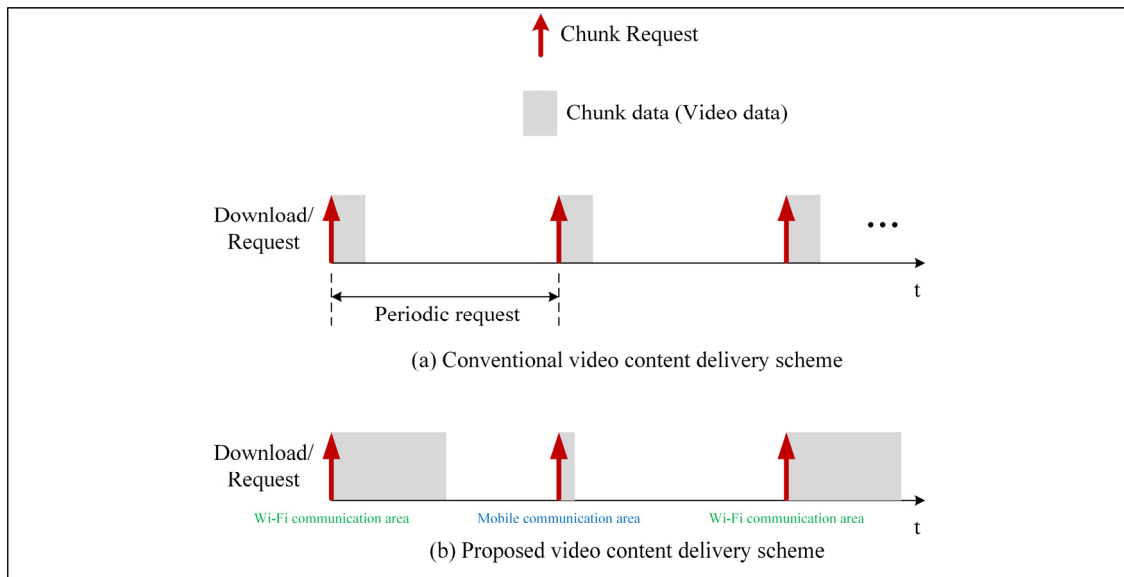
Chunk Request

Chunk data (Video data)

Download/ Request

…

t

Periodic request

(a) Conventional video content delivery scheme

Download/ Request

Wi-Fi communication area

Mobile communication area

Wi-Fi communication area

t

(b) Proposed video content delivery scheme